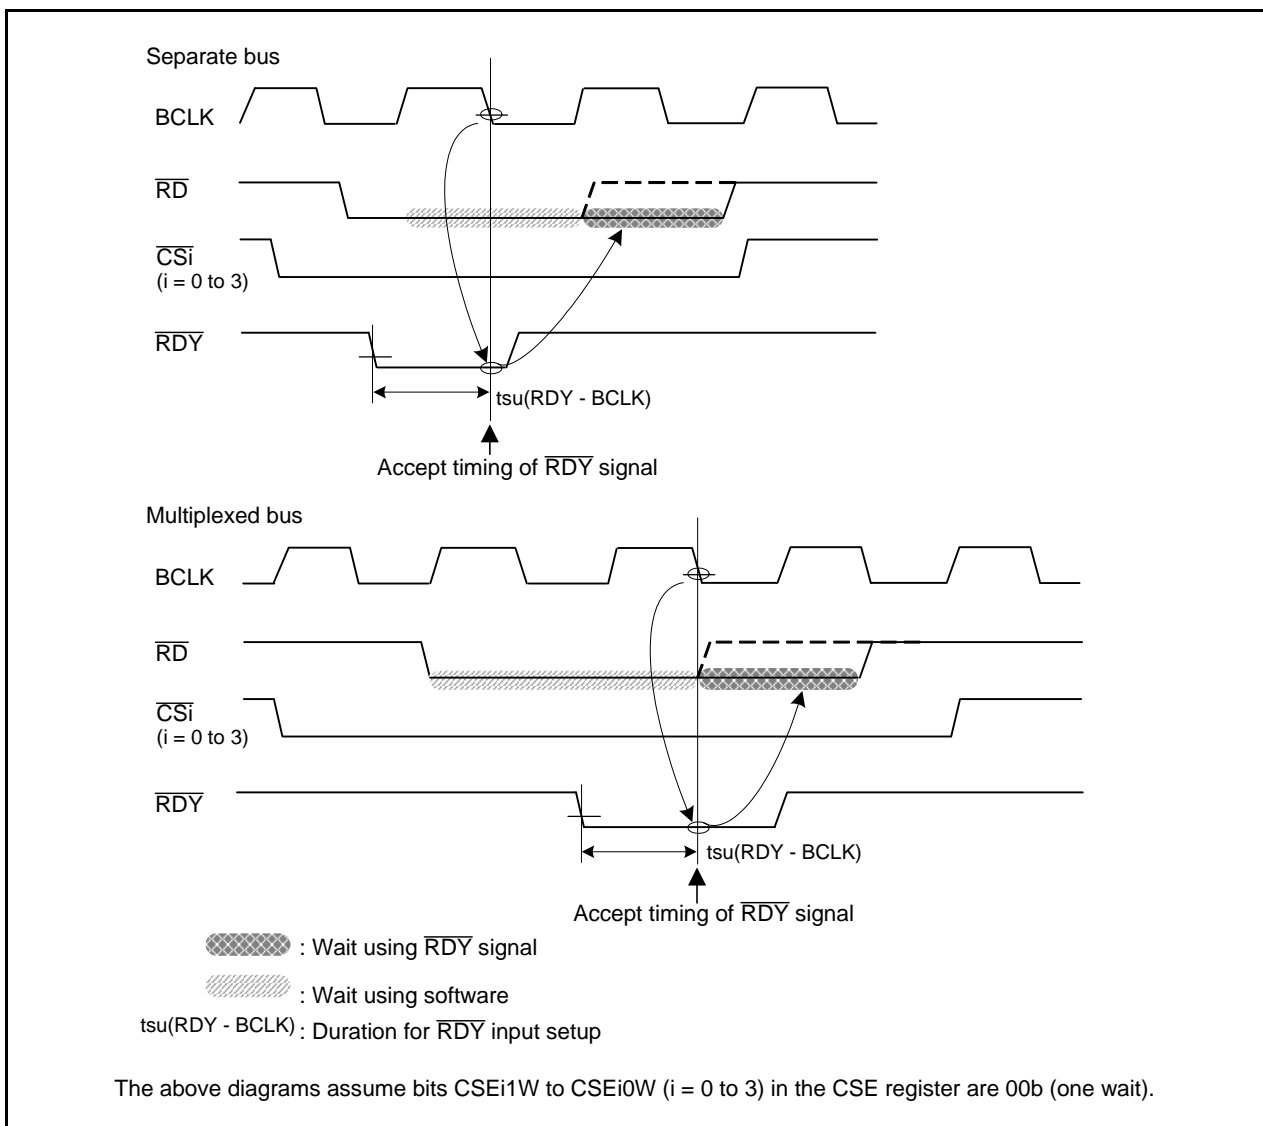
Separate bus

BCLK

$\overline{RD}$

$\overline{CSi}$
(i = 0 to 3)

$\overline{RDY}$

tsu(RDY - BCLK)

Accept timing of $\overline{RDY}$ signal

Multiplexed bus

BCLK

$\overline{RD}$

$\overline{CSi}$
(i = 0 to 3)

$\overline{RDY}$

tsu(RDY - BCLK)

Accept timing of $\overline{RDY}$ signal

: Wait using $\overline{RDY}$ signal

: Wait using software

tsu(RDY - BCLK) : Duration for $\overline{RDY}$ input setup

The above diagrams assume bits CSEi1W to CSEi0W (i = 0 to 3) in the CSE register are 00b (one wait).